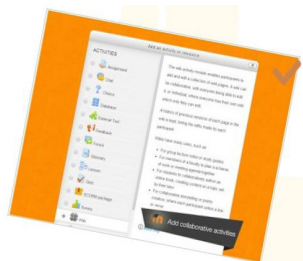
ACTIVITIES

Assignment

Chat

Choice

Database

External Tool

Feedback

Forum

Glossary

Lesson

Quiz

SCORM package

Survey

Wiki

The wiki activity module enables participants to add and edit a collection of web pages. A wiki can be collaborative, with everyone being able to edit it, or individual, where everyone has their own wiki which only they can edit.

A history of previous versions of each page in the wiki is kept, listing the edits made by each participant.

Wikis have many uses, such as

For group lecture notes or study guides

For members of a faculty to plan a scheme of work or meeting agenda together

For students to collaboratively author an online book, creating content on a topic set by their tutor

For collaborative storytelling or poetry creation, where each participant writes a line or verse

Add collaborative activities